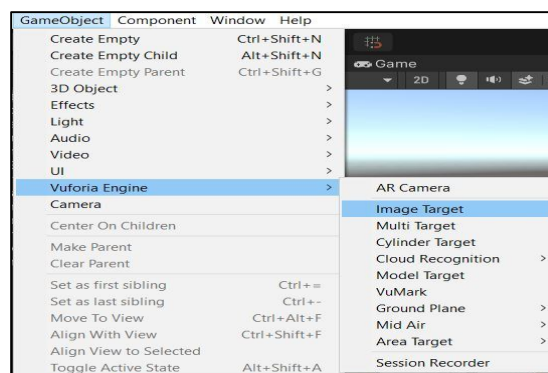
GameObject Component Window Help

Create Empty Ctrl+Shift+N
Create Empty Child Alt+Shift+N
Create Empty Parent Ctrl+Shift+G
3D Object >
Effects >
Light >
Audio >
Video >
UI >
Vuforia Engine >
Camera
Center On Children
Make Parent
Clear Parent
Set as first sibling Ctrl+=
Set as last sibling Ctrl+-
Move To View Ctrl+Alt+F
Align With View Ctrl+Shift+F
Align View to Selected
Toggle Active State Alt+Shift+A

Game
2D

AR Camera
Image Target
Multi Target
Cylinder Target
Cloud Recognition >
Model Target
VuMark
Ground Plane >
Mid Air >
Area Target >
Session Recorder